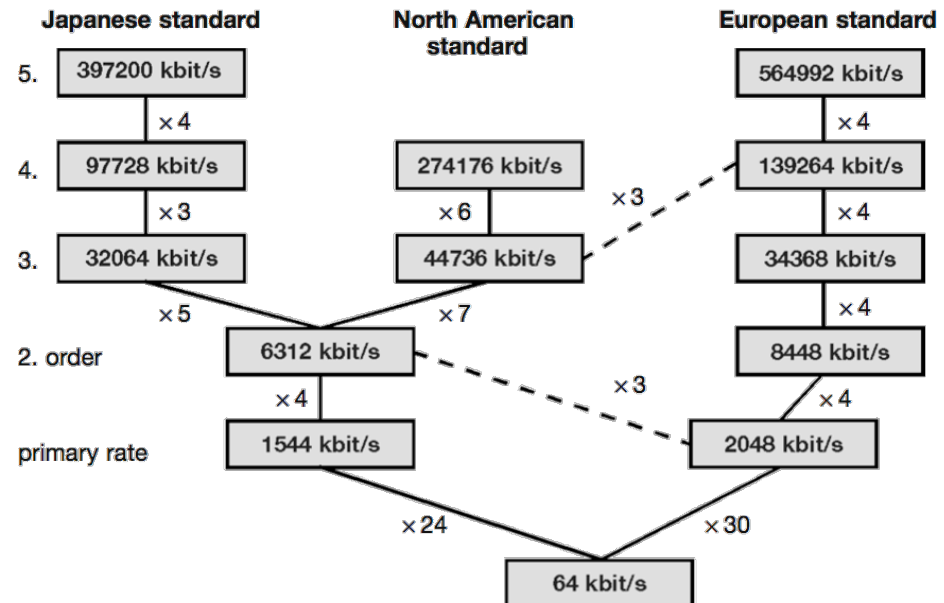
Japanese standard

North American standard

European standard

5.

397200 kbit/s

564992 kbit/s

×4

×4

4.

97728 kbit/s

274176 kbit/s

139264 kbit/s

×3

×6

×3

×4

3.

32064 kbit/s

44736 kbit/s

34368 kbit/s

×5

×7

×4

2. order

6312 kbit/s

8448 kbit/s

×4

×3

×4

primary rate

1544 kbit/s

2048 kbit/s

×24

×30

64 kbit/s